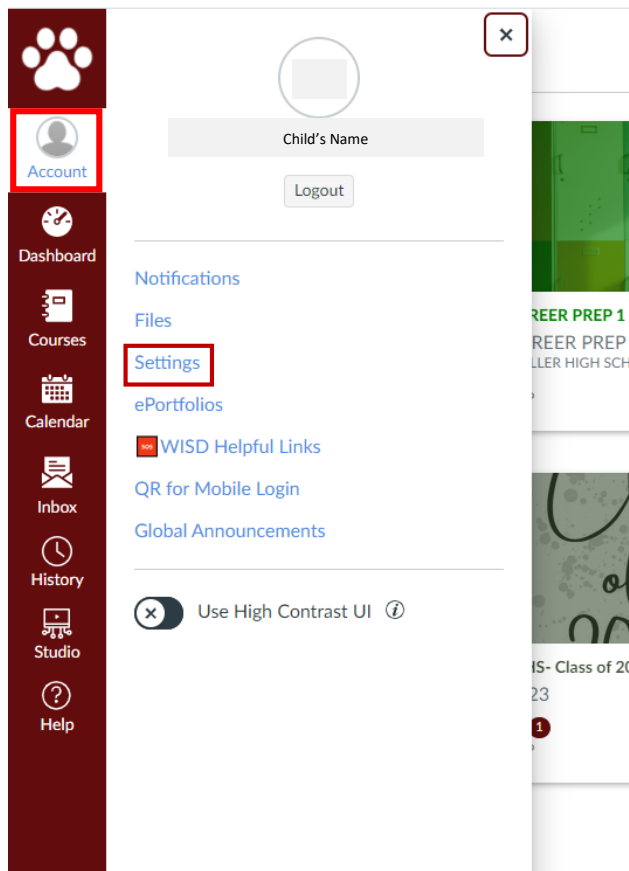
Account
Dashboard
Courses
Calendar
Inbox
History
Studio
Help

×

Child's Name
Logout

Notifications
Files
Settings
ePortfolios
WISD Helpful Links
QR for Mobile Login
Global Announcements

Use High Contrast UI

REER PREP 1
REER PREP
LLER HIGH SCH

IS- Class of 20
23
1